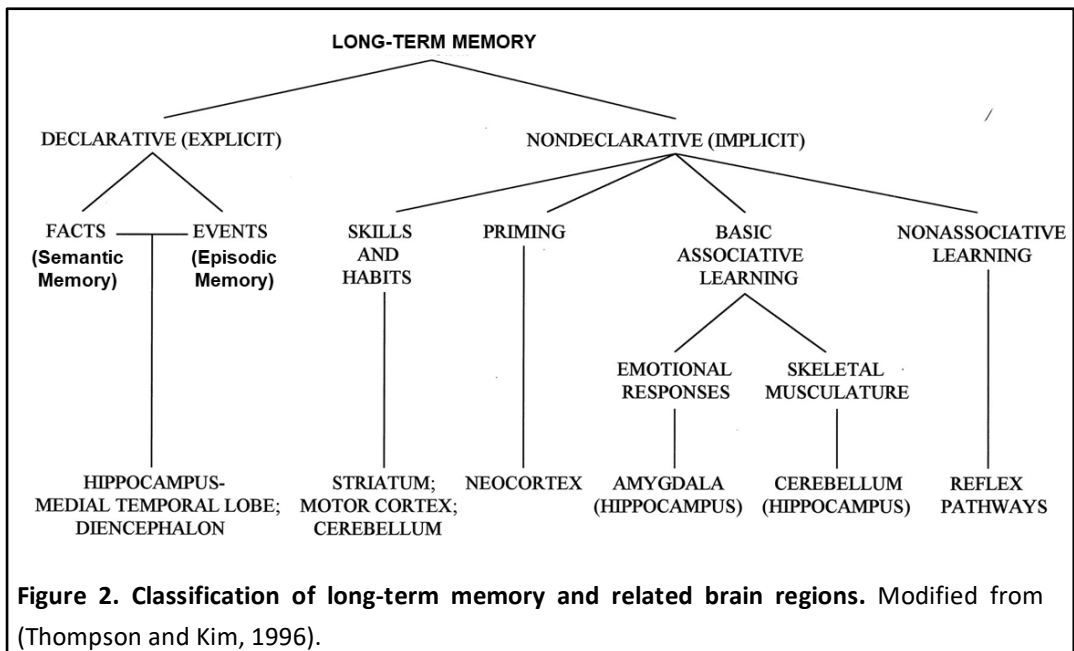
LONG-TERM MEMORY

DECLARATIVE (EXPLICIT)

NONDECLARATIVE (IMPLICIT)

FACTS
(Semantic Memory)

EVENTS
(Episodic Memory)

SKILLS AND HABITS

PRIMING

BASIC ASSOCIATIVE LEARNING

NONASSOCIATIVE LEARNING

EMOTIONAL RESPONSES

SKELETAL MUSCULATURE

HIPPOCAMPUS-MEDIAL TEMPORAL LOBE; DIENCEPHALON

STRIATUM; MOTOR CORTEX; CEREBELLUM

NEOCORTEX

AMYGDALA (HIPPOCAMPUS)

CEREBELLUM (HIPPOCAMPUS)

REFLEX PATHWAYS

**Figure 2. Classification of long-term memory and related brain regions.** Modified from (Thompson and Kim, 1996).